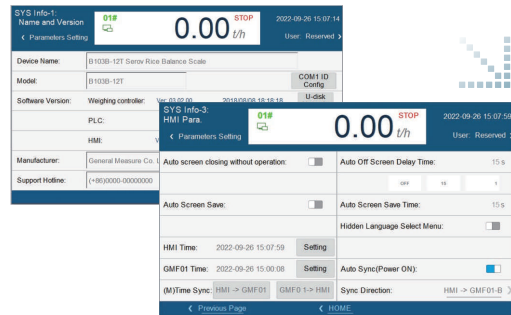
SYS Info-1:
Name and Version
< Parameters Setting
01#
0.00 t/h
STOP
2022-09-26 15:07:14
User: Reserved >

Device Name: B103B-12T Serov Rice Balance Scale
Model: B103B-12T
COM1 ID Config
Software Version: Weighing controller: Ver. 03.02.00 2018/09/08 18:18:18
U-disk
PLC:
HMI: V
Manufacturer: General Measure Co. L
Support Hotline: (+86)0000-00000000

SYS Info-3:
HMI Para.
< Parameters Setting
01#
0.00 t/h
STOP
2022-09-26 15:07:59
User: Reserved >

Auto screen closing without operation:
Auto Off Screen Delay Time: 15 s
OFF 15 1
Auto Screen Save:
Auto Screen Save Time: 15 s
Hidden Language Select Menu:
HMI Time: 2022-09-26 15:07:59 Setting
GMF01 Time: 2022-09-26 15:00:08 Setting
Auto Sync(Power ON):
(M)Time Sync: HMI -> GMF01 GMF0 1-> HMI
Sync Direction: HMI -> GMF01-B
< Previous Page
< HOME